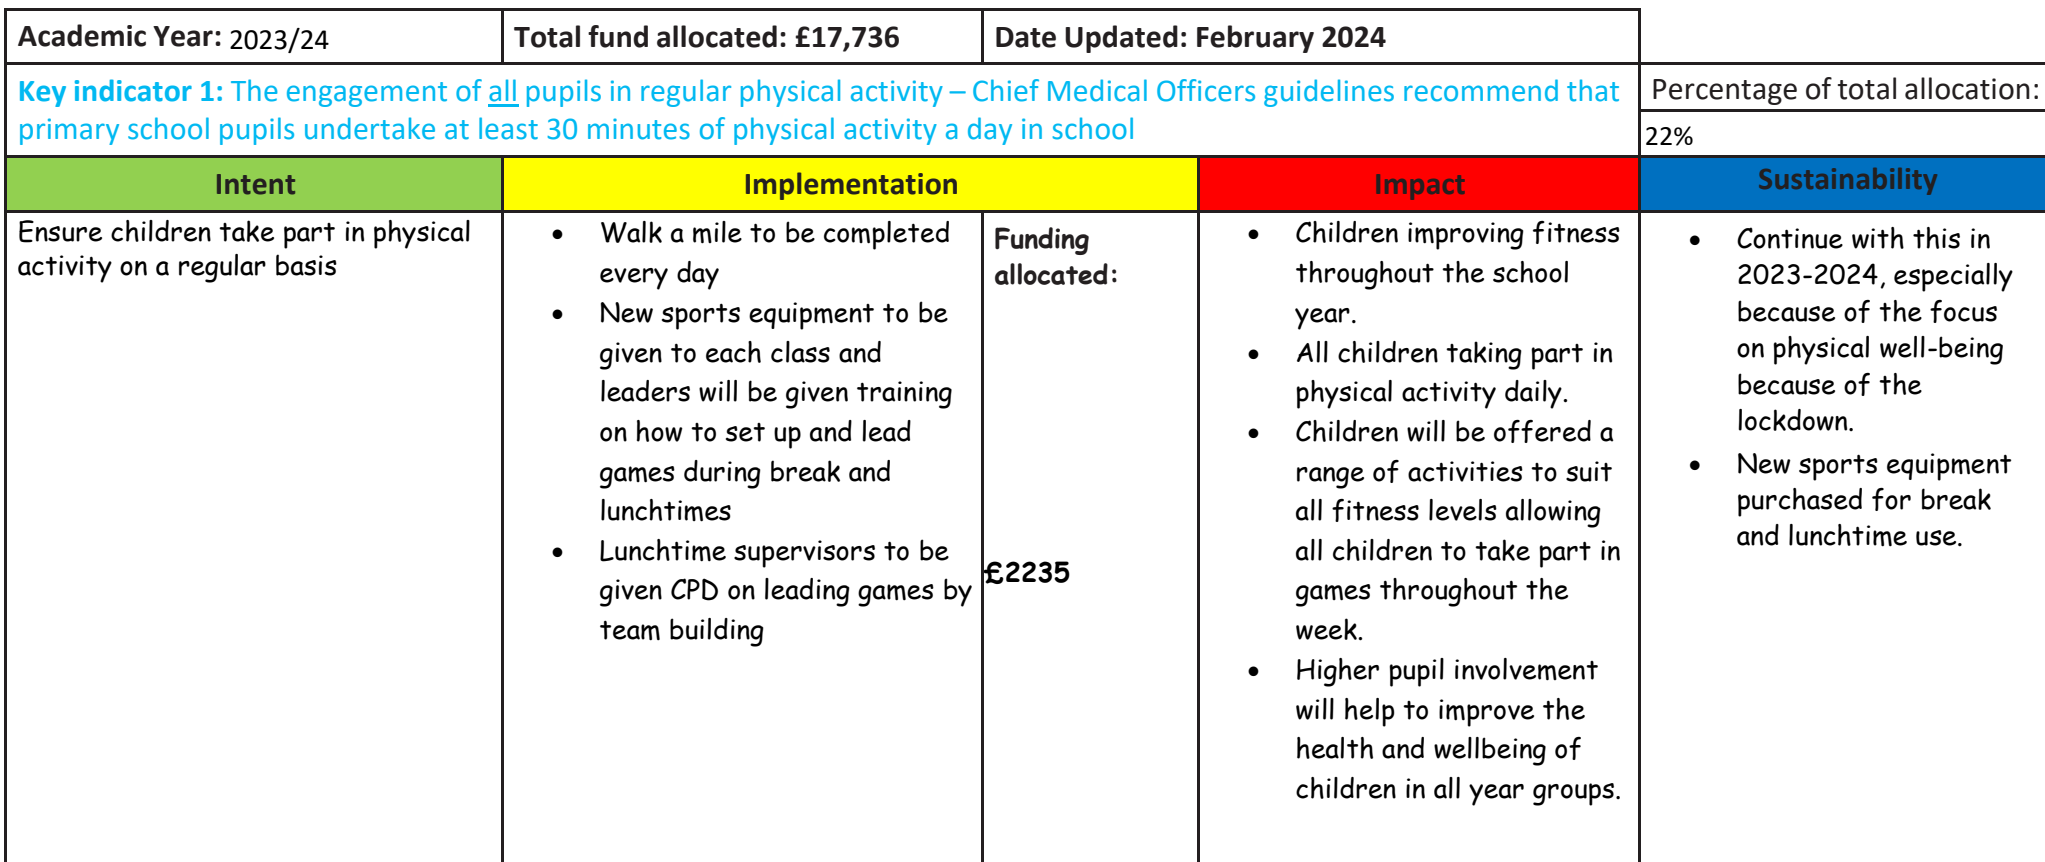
| Academic Year: 2023/24 | Total fund allocated: £17,736 | Date Updated: February 2024 | | |
|---|---|---|---|---|
| Key indicator 1: The engagement of all pupils in regular physical activity – Chief Medical Officers guidelines recommend that primary school pupils undertake at least 30 minutes of physical activity a day in school | | | | Percentage of total allocation: 22% |
| Intent | Implementation | | Impact | Sustainability |
| Ensure children take part in physical activity on a regular basis | • Walk a mile to be completed every day<br>• New sports equipment to be given to each class and leaders will be given training on how to set up and lead games during break and lunchtimes<br>• Lunchtime supervisors to be given CPD on leading games by team building | Funding allocated:<br>£2235 | • Children improving fitness throughout the school year.<br>• All children taking part in physical activity daily.<br>• Children will be offered a range of activities to suit all fitness levels allowing all children to take part in games throughout the week.<br>• Higher pupil involvement will help to improve the health and wellbeing of children in all year groups. | • Continue with this in 2023-2024, especially because of the focus on physical well-being because of the lockdown.<br>• New sports equipment purchased for break and lunchtime use. |